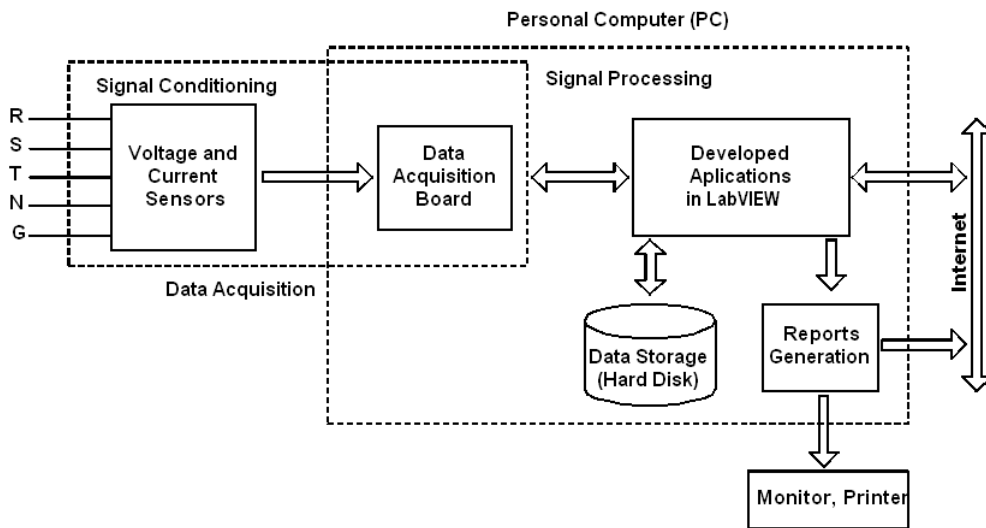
Personal Computer (PC)

Signal Conditioning

Signal Processing

R
S
T
N
G

Voltage and Current Sensors

Data Acquisition Board

Developed Aplications in LabVIEW

Internet

Data Acquisition

Data Storage (Hard Disk)

Reports Generation

Monitor, Printer